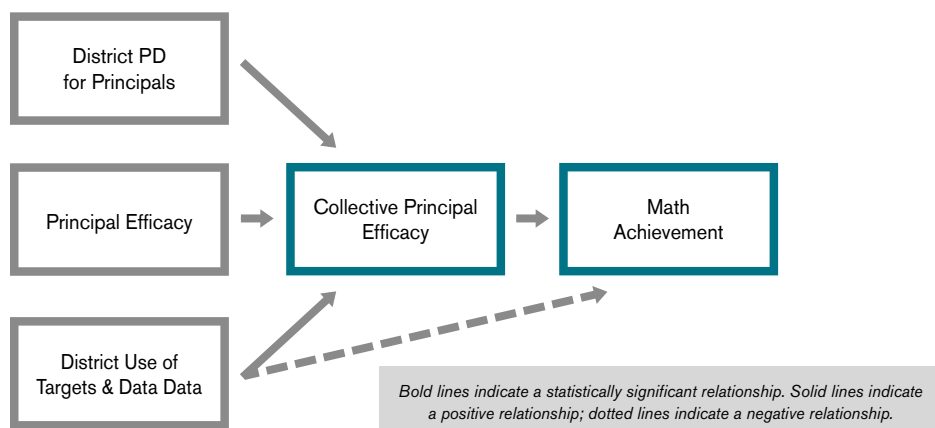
District PD for Principals

Principal Efficacy

District Use of Targets & Data Data

Collective Principal Efficacy

Math Achievement

Bold lines indicate a statistically significant relationship. Solid lines indicate a positive relationship; dotted lines indicate a negative relationship.